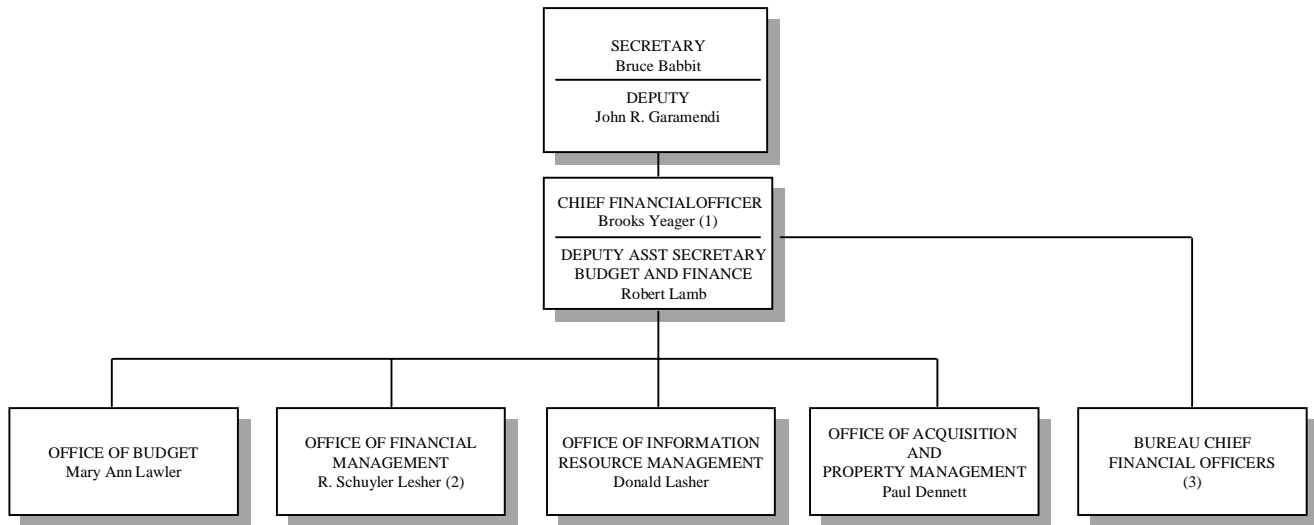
SECRETARY
Bruce Babbit

DEPUTY
John R. Garamendi

CHIEF FINANCIALOFFICER
Brooks Yeager (1)

DEPUTY ASST SECRETARY
BUDGET AND FINANCE
Robert Lamb

OFFICE OF BUDGET
Mary Ann Lawler

OFFICE OF FINANCIAL MANAGEMENT
R. Schuyler Lesher (2)

OFFICE OF INFORMATION RESOURCE MANAGEMENT
Donald Lasher

OFFICE OF ACQUISITION AND PROPERTY MANAGEMENT
Paul Dennett

BUREAU CHIEF FINANCIAL OFFICERS
(3)